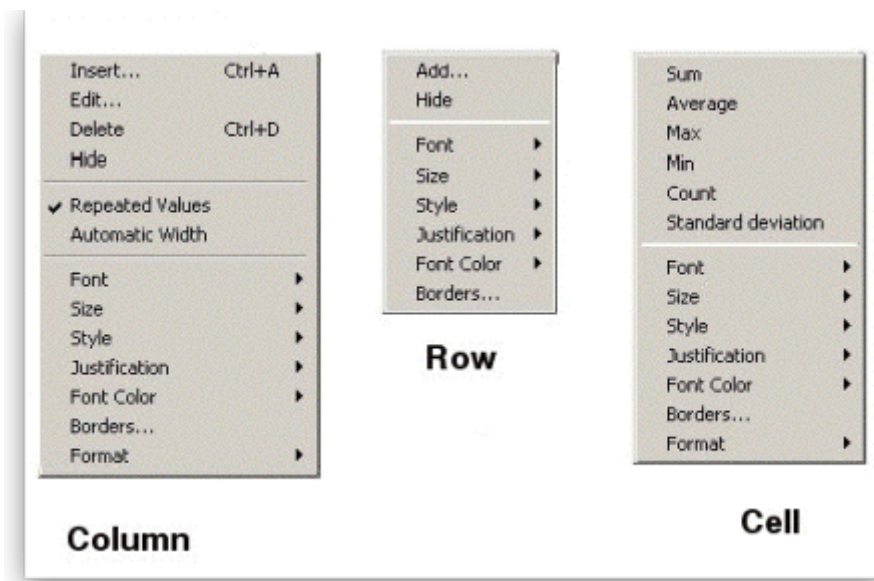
Insert... Ctrl+A
Edit...
Delete Ctrl+D
Hide

✔ Repeated Values
Automatic Width

Font
Size
Style
Justification
Font Color
Borders...
Format

Column

Add...
Hide

Font
Size
Style
Justification
Font Color
Borders...

Row

Sum
Average
Max
Min
Count
Standard deviation

Font
Size
Style
Justification
Font Color
Borders...
Format

Cell